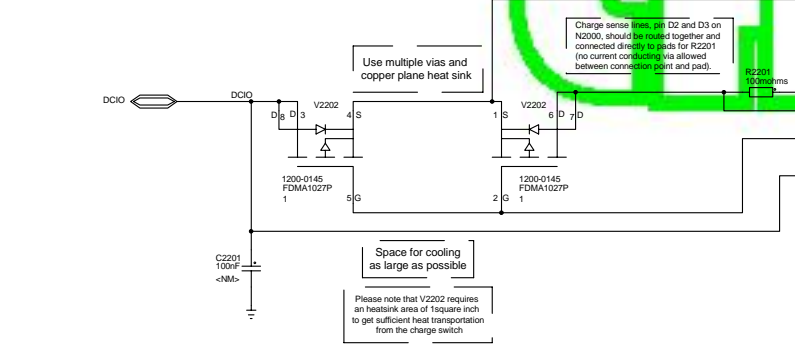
Charge sense lines, pin D2 and D3 on N2000, should be routed together and connected directly to pads for R2201 (no current conducting via allowed between connection point and pad).

Use multiple vias and copper plane heat sink

R2201
100mohms

DCIO

DCIO

V2202

D 8 D 3

4 S

V2202

1 S

6 D 7 D

1200-0145
FDMA1027P
1

5 G

1200-0145
FDMA1027P
1

2 G 1

C2201
100nF
<NM>

Space for cooling as large as possible

Please note that V2202 requires an heatsink area of 1square inch to get sufficient heat transportation from the charge switch